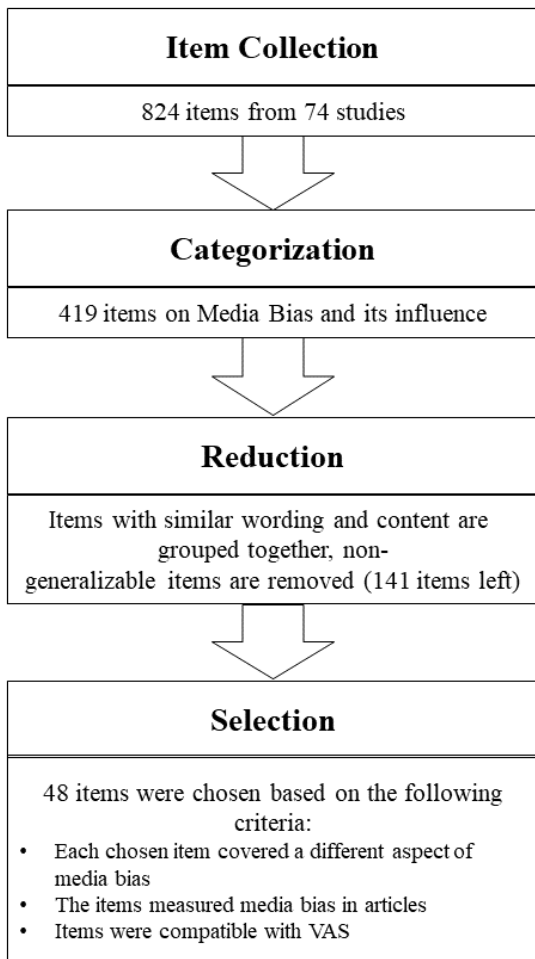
Item Collection

824 items from 74 studies

Categorization

419 items on Media Bias and its influence

Reduction

Items with similar wording and content are grouped together, non-generalizable items are removed (141 items left)

Selection

48 items were chosen based on the following criteria:

- Each chosen item covered a different aspect of media bias
- The items measured media bias in articles
- Items were compatible with VAS